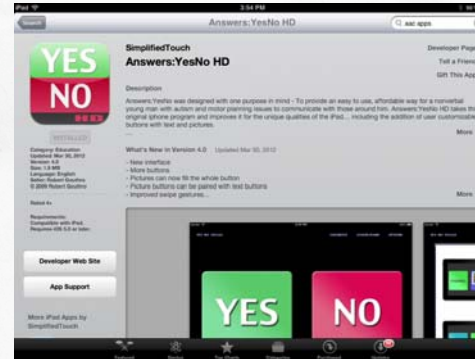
iPad
3:54 PM
Search
Answers:YesNo HD
aac apps
YES
NO
INSTALLED
Category: Education
Updated: Mar 06, 2012
Version: 4.0
Size: 1.0 MB
Language: English
Seller: Robert Snuthro
© 2009 Robert Snuthro
Rated 4+
Requirements: Compatible with iPad. Requires iOS 5.0 or later.
Developer Web Site
App Support
More iPad Apps by SimplifiedTouch
SimplifiedTouch
Answers:YesNo HD
Developer Page
Tell a Friend
Gift This App
Description
Answers:YesNo was designed with one purpose in mind - To provide an easy to use, affordable way for a nonverbal young man with autism and motor planning issues to communicate with those around him. Answers:YesNo HD takes the original iphone program and improves it for the unique qualities of the iPad... including the addition of user customizable buttons with text and pictures.
More
What's New in Version 4.0 Updated Mar 06, 2012
- New interface
- More buttons
- Pictures can now fill the whole button
- Picture buttons can be paired with text buttons
- Improved swipe gestures...
More
YES
NO
Featured
Genius
Top Charts
Categories
Purchased
Updates